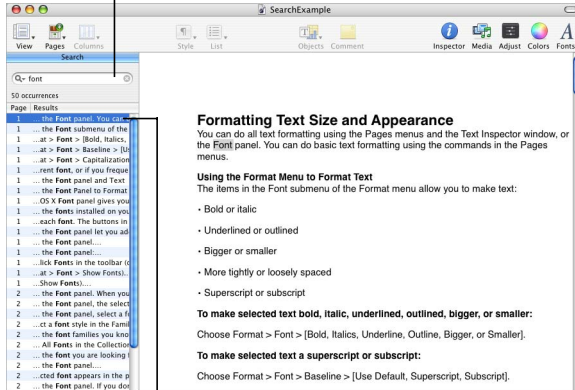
SearchExample

View Pages Columns Style List Objects Comment Inspector Media Adjust Colors Fonts

Search

font

50 occurrences

| Page | Results |
|---|---|
| 1 | ... the Font panel. You can |
| 1 | ... the Font submenu of the |
| 1 | ...at > Font > [Bold, Italics, |
| 1 | ...at > Font > Baseline > [Us |
| 1 | ...at > Font > Capitalization |
| 1 | ...rent font, or if you freque |
| 1 | ... the Font panel and Text |
| 1 | ... the Font Panel to Format |
| 1 | ...OS X Font panel gives you |
| 1 | ... the fonts installed on you |
| 1 | ...each font. The buttons in |
| 1 | ... the Font panel let you ad |
| 1 | ... the Font panel... |
| 1 | ... the Font panel:... |
| 1 | ...lick Fonts in the toolbar (o |
| 1 | ...at > Font > Show Fonts)... |
| 1 | ...Show Fonts)... |
| 2 | ... the Font panel. When you |
| 2 | ... the Font panel, select the |
| 2 | ... the Font panel, select a f |
| 2 | ...ct a font style in the Famil |
| 2 | ... the font families you kno |
| 2 | ... All Fonts in the Collection |
| 2 | ... the font you are looking f |
| 2 | ... the Font panel.... |
| 2 | ...cted font appears in the p |
| 2 | ... the Font panel. If you don |

Formatting Text Size and Appearance

You can do all text formatting using the Pages menus and the Text Inspector window, or the Font panel. You can do basic text formatting using the commands in the Pages menus.

Using the Format Menu to Format Text

The items in the Font submenu of the Format menu allow you to make text:

• Bold or italic

• Underlined or outlined

• Bigger or smaller

• More tightly or loosely spaced

• Superscript or subscript

To make selected text bold, italic, underlined, outlined, bigger, or smaller:

Choose Format > Font > [Bold, Italics, Underline, Outline, Bigger, or Smaller].

To make selected text a superscript or subscript:

Choose Format > Font > Baseline > [Use Default, Superscript, Subscript].